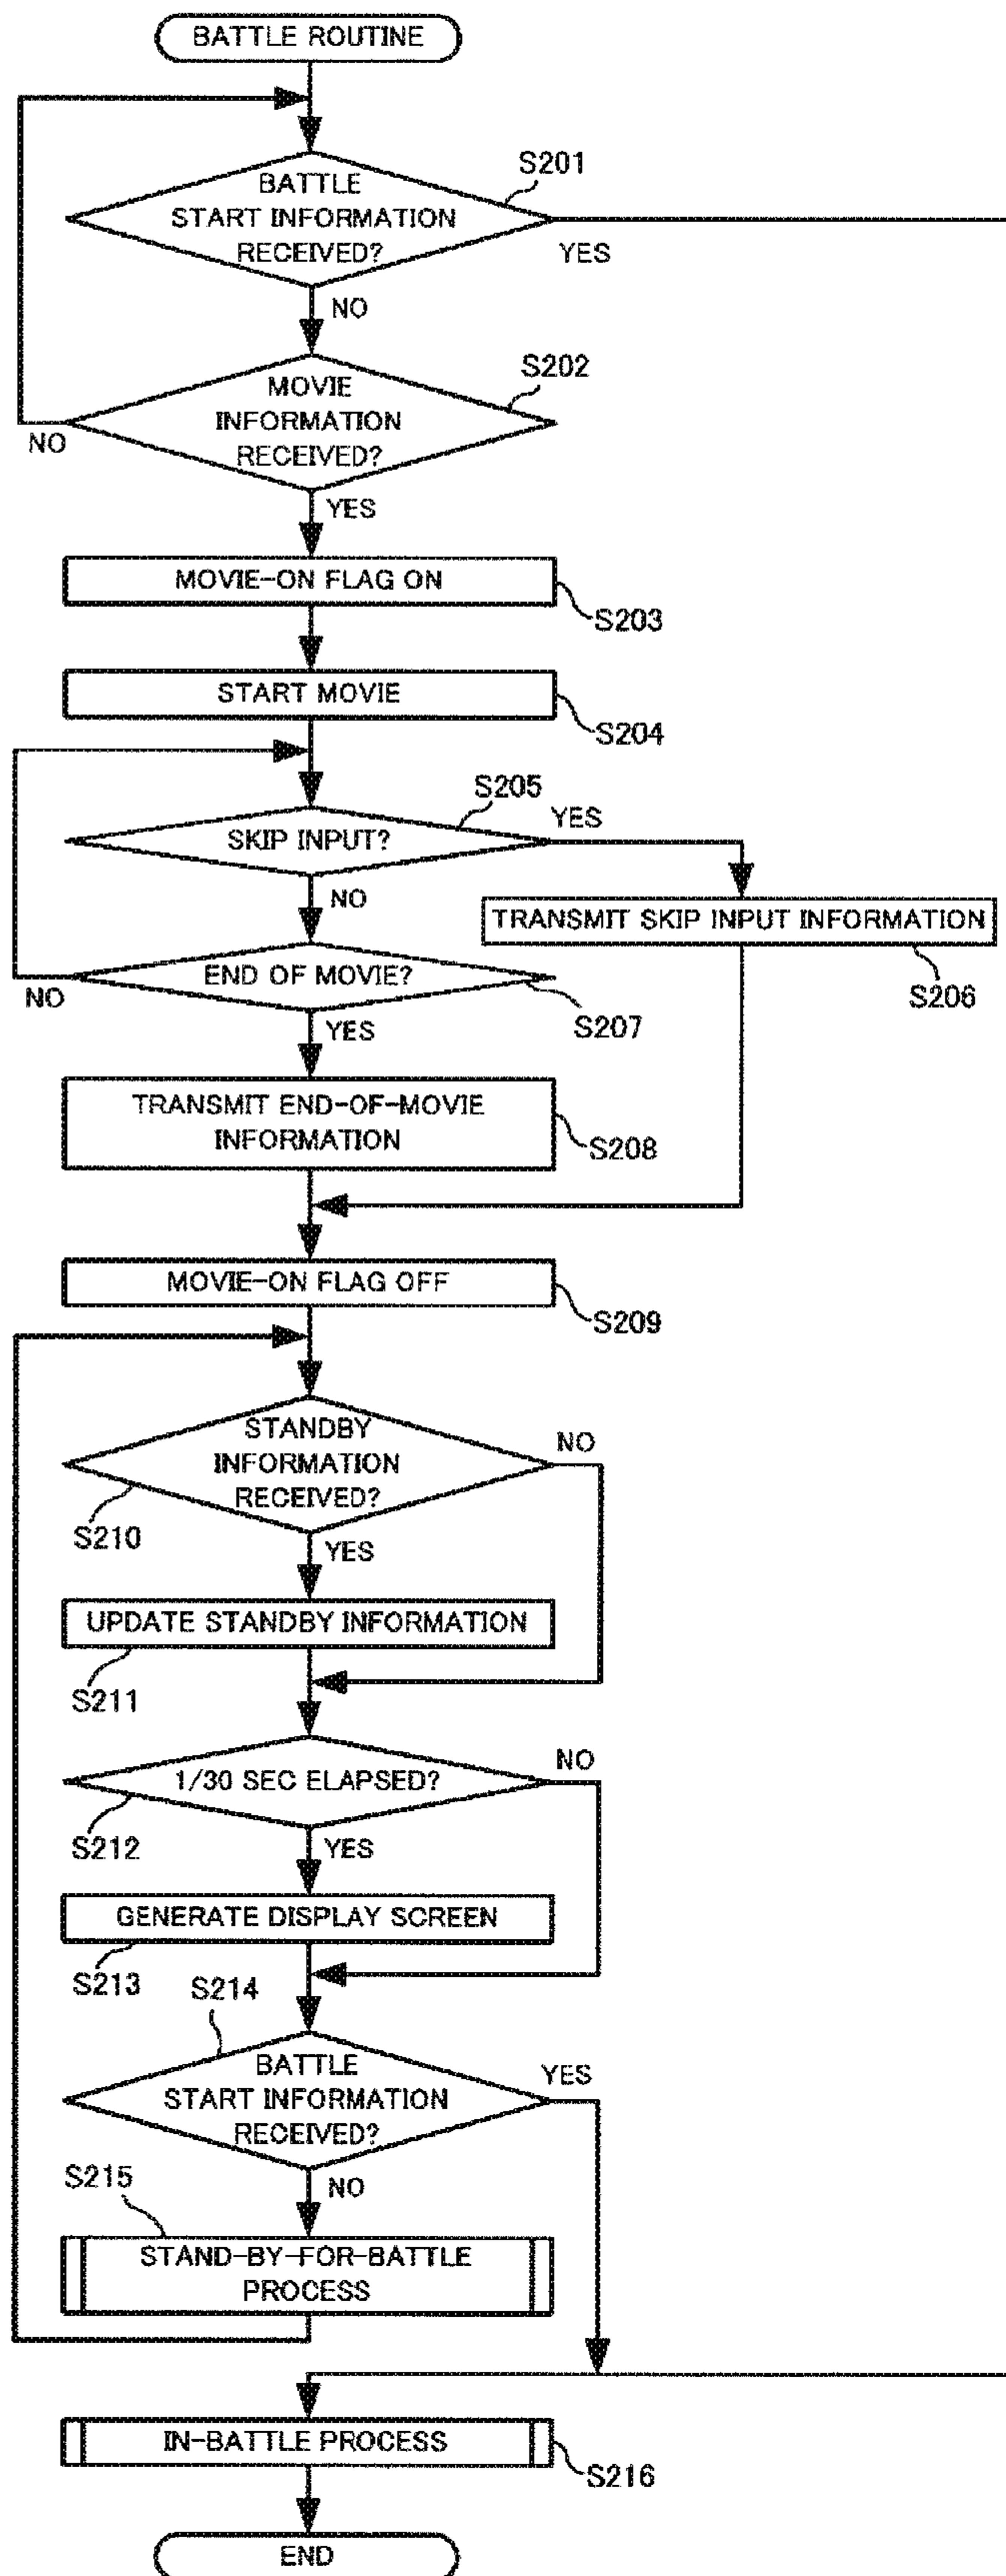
BATTLE ROUTINE

S201

BATTLE START INFORMATION RECEIVED?

YES

NO

S202

MOVIE INFORMATION RECEIVED?

NO

YES

MOVIE-ON FLAG ON

S203

START MOVIE

S204

S205

YES

SKIP INPUT?

NO

TRANSMIT SKIP INPUT INFORMATION

END OF MOVIE?

NO

S206

YES

S207

TRANSMIT END-OF-MOVIE INFORMATION

S208

MOVIE-ON FLAG OFF

S209

STANDBY INFORMATION RECEIVED?

NO

S210

YES

UPDATE STANDBY INFORMATION

S211

1/30 SEC ELAPSED?

NO

S212

YES

GENERATE DISPLAY SCREEN

S213

S214

BATTLE START INFORMATION RECEIVED?

YES

S215

NO

STAND-BY-FOR-BATTLE PROCESS

IN-BATTLE PROCESS

S216

END